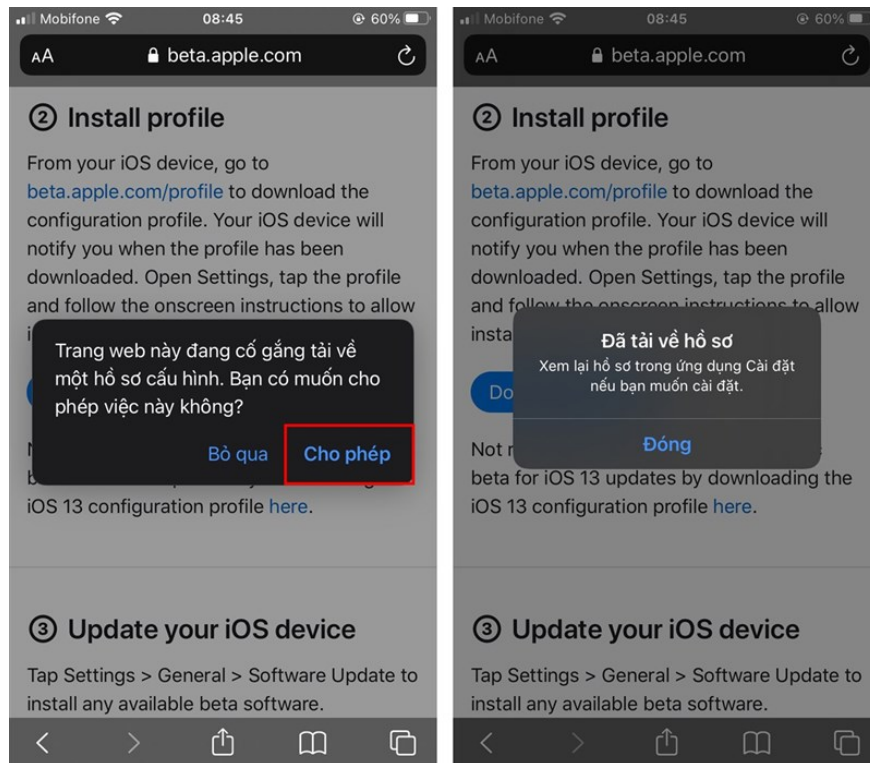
Mobifone 08:45 60%

AA beta.apple.com

② Install profile

From your iOS device, go to beta.apple.com/profile to download the configuration profile. Your iOS device will notify you when the profile has been downloaded. Open Settings, tap the profile and follow the onscreen instructions to allow i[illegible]

Trang web này đang cố gắng tải về một hồ sơ cấu hình. Bạn có muốn cho phép việc này không?

Bỏ qua Cho phép

N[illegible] b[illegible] iOS 13 configuration profile here.

③ Update your iOS device

Tap Settings > General > Software Update to install any available beta software.

Mobifone 08:45 60%

AA beta.apple.com

② Install profile

From your iOS device, go to beta.apple.com/profile to download the configuration profile. Your iOS device will notify you when the profile has been downloaded. Open Settings, tap the profile and follow the onscreen instructions to allow insta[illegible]

Đã tải về hồ sơ

Xem lại hồ sơ trong ứng dụng Cài đặt nếu bạn muốn cài đặt.

Đóng

Do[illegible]

Not r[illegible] beta for iOS 13 updates by downloading the iOS 13 configuration profile here.

③ Update your iOS device

Tap Settings > General > Software Update to install any available beta software.